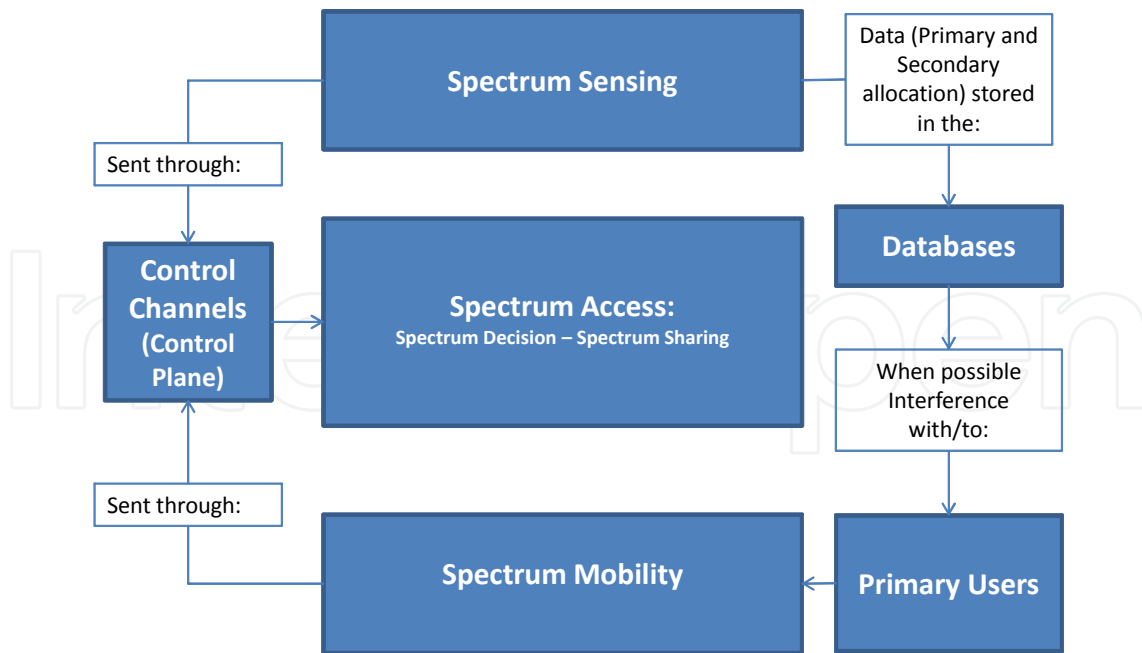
Spectrum Sensing

Data (Primary and Secondary allocation) stored in the:

Sent through:

Databases

Control Channels (Control Plane)

Spectrum Access:
Spectrum Decision – Spectrum Sharing

When possible Interference with/to:

Sent through:

Spectrum Mobility

Primary Users

IntechOpen